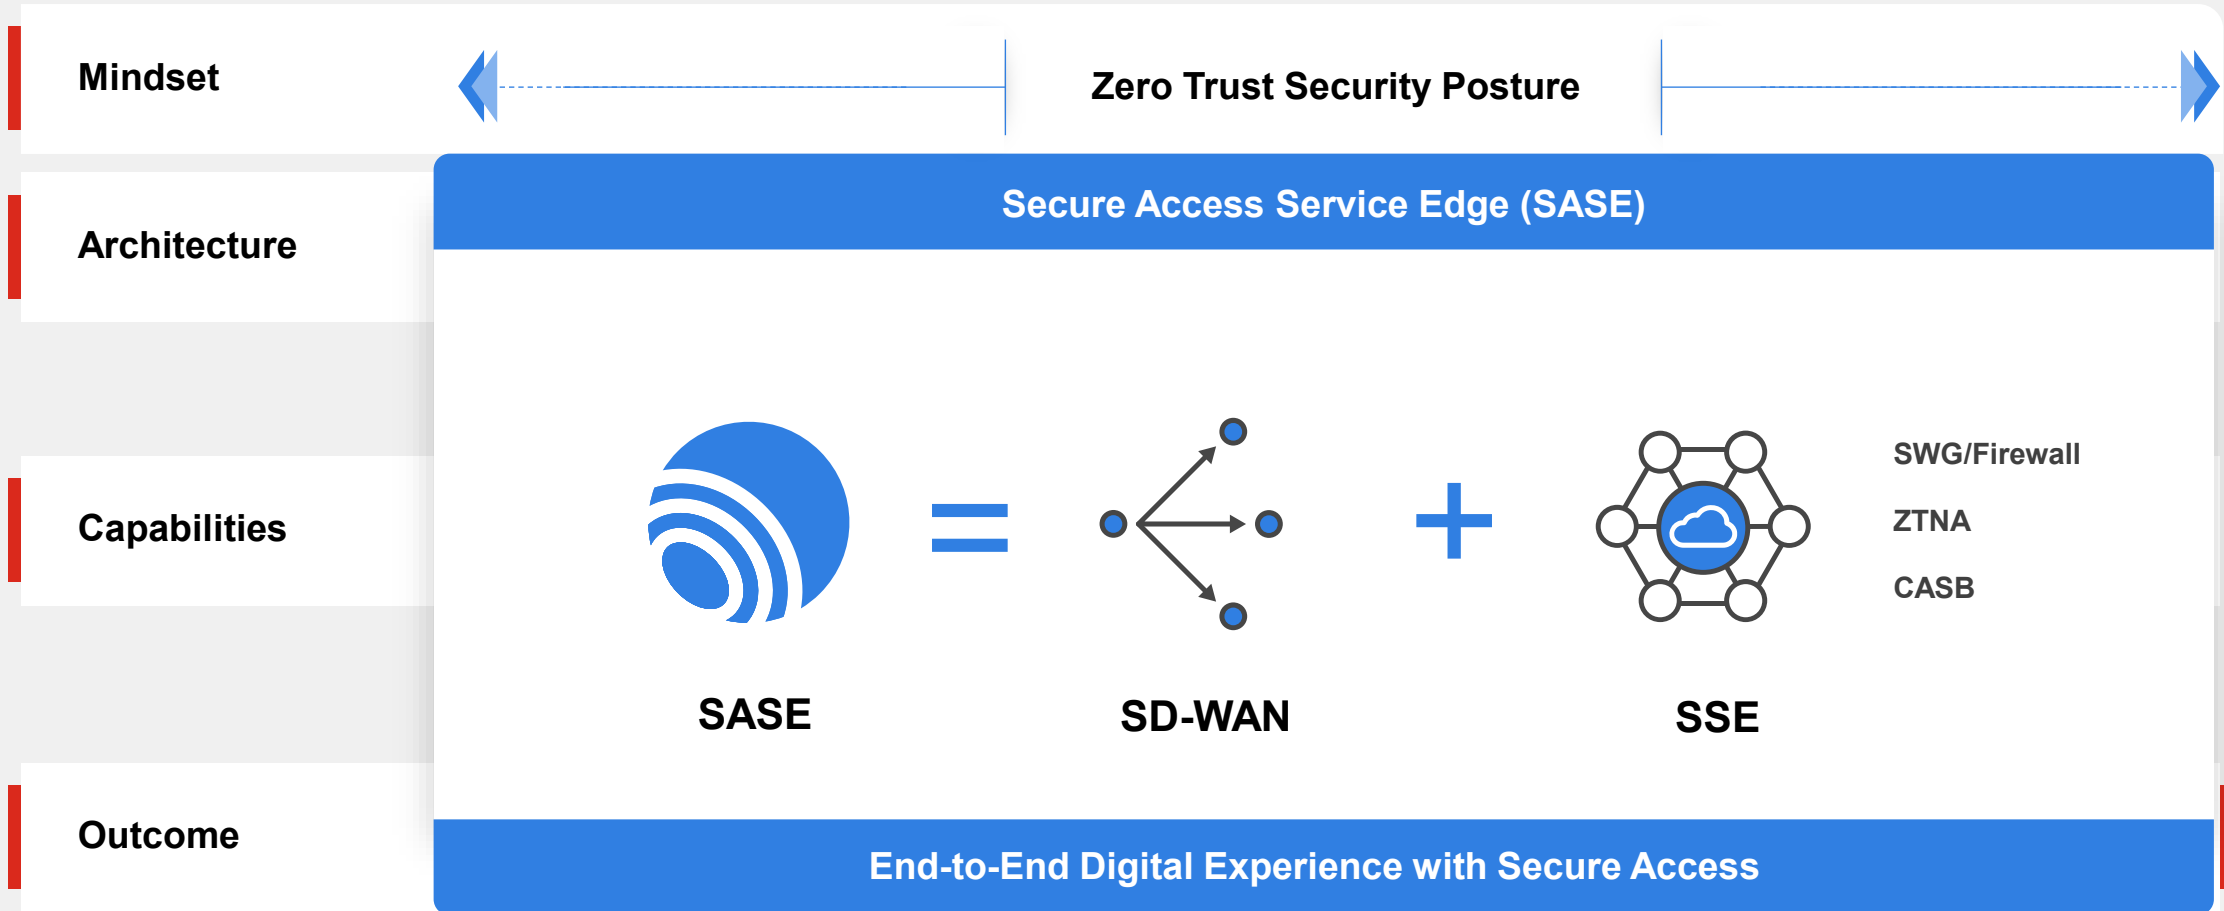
Mindset

Zero Trust Security Posture

Architecture

Secure Access Service Edge (SASE)

Capabilities

SASE = SD-WAN + SSE

SWG/Firewall

ZTNA

CASB

Outcome

End-to-End Digital Experience with Secure Access